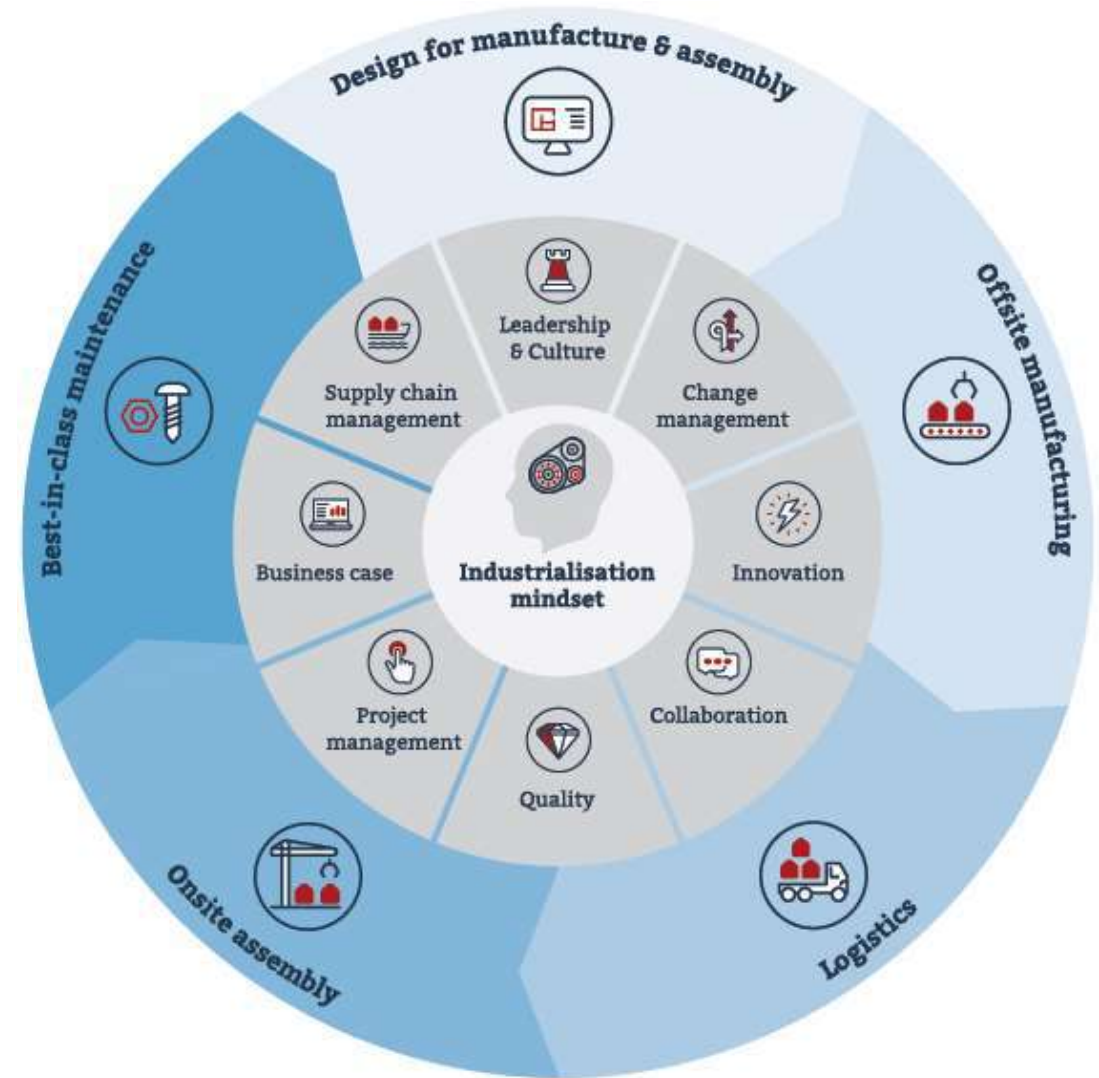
Design for manufacture & assembly

Offsite manufacturing

Logistics

Onsite assembly

Best-in-class maintenance

Leadership & Culture

Change management

Innovation

Collaboration

Quality

Project management

Business case

Supply chain management

Industrialisation mindset